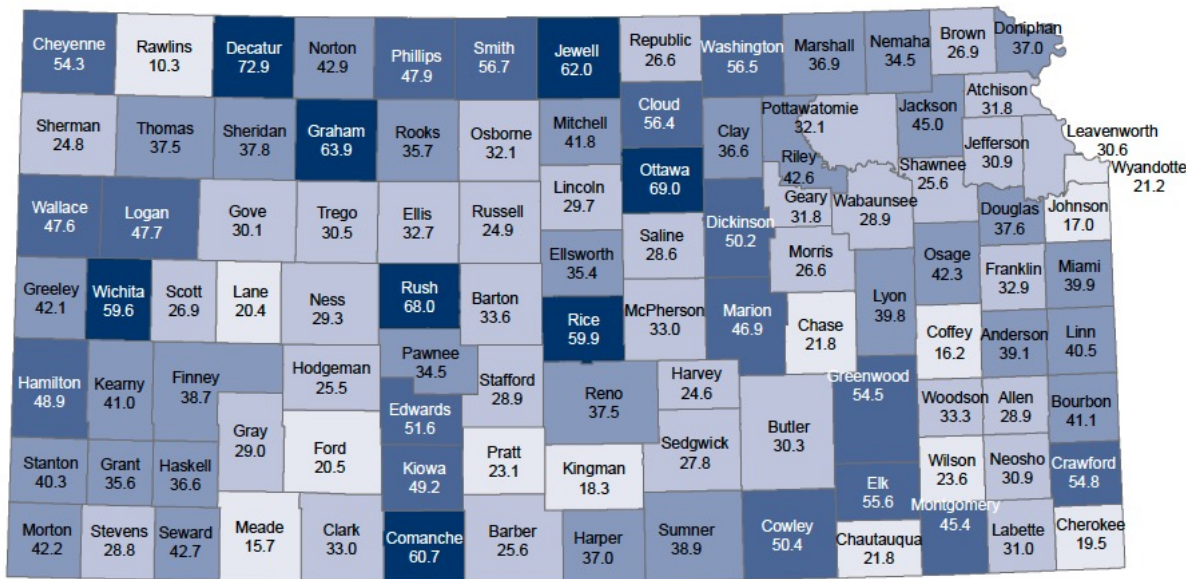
Cheyenne 54.3
Rawlins 10.3
Decatur 72.9
Norton 42.9
Phillips 47.9
Smith 56.7
Jewell 62.0
Republic 26.6
Washington 56.5
Marshall 36.9
Nemaha 34.5
Brown 26.9
Doniphan 37.0
Sherman 24.8
Thomas 37.5
Sheridan 37.8
Graham 63.9
Rooks 35.7
Osborne 32.1
Mitchell 41.8
Cloud 56.4
Clay 36.6
Pottawatomie 32.1
Jackson 45.0
Atchison 31.8
Jefferson 30.9
Leavenworth 30.6
Wyandotte 21.2
Riley 42.6
Shawnee 25.6
Ottawa 69.0
Lincoln 29.7
Geary 31.8
Wabaunsee 28.9
Wallace 47.6
Logan 47.7
Gove 30.1
Trego 30.5
Ellis 32.7
Russell 24.9
Dickinson 50.2
Douglas 37.6
Johnson 17.0
Ellsworth 35.4
Saline 28.6
Morris 26.6
Osage 42.3
Greeley 42.1
Wichita 59.6
Scott 26.9
Lane 20.4
Ness 29.3
Rush 68.0
Barton 33.6
Franklin 32.9
Miami 39.9
Lyon 39.8
Rice 59.9
McPherson 33.0
Marion 46.9
Chase 21.8
Coffey 16.2
Anderson 39.1
Linn 40.5
Hamilton 48.9
Kearny 41.0
Finney 38.7
Hodgeman 25.5
Pawnee 34.5
Stafford 28.9
Harvey 24.6
Greenwood 54.5
Reno 37.5
Woodson 33.3
Allen 28.9
Bourbon 41.1
Edwards 51.6
Gray 29.0
Butler 30.3
Sedgwick 27.8
Ford 20.5
Pratt 23.1
Stanton 40.3
Grant 35.6
Haskell 36.6
Kiowa 49.2
Kingman 18.3
Wilson 23.6
Neosho 30.9
Crawford 54.8
Elk 55.6
Montgomery 45.4
Morton 42.2
Stevens 28.8
Seward 42.7
Meade 15.7
Clark 33.0
Comanche 60.7
Barber 25.6
Harper 37.0
Sumner 38.9
Cowley 50.4
Chautauqua 21.8
Labette 31.0
Cherokee 19.5